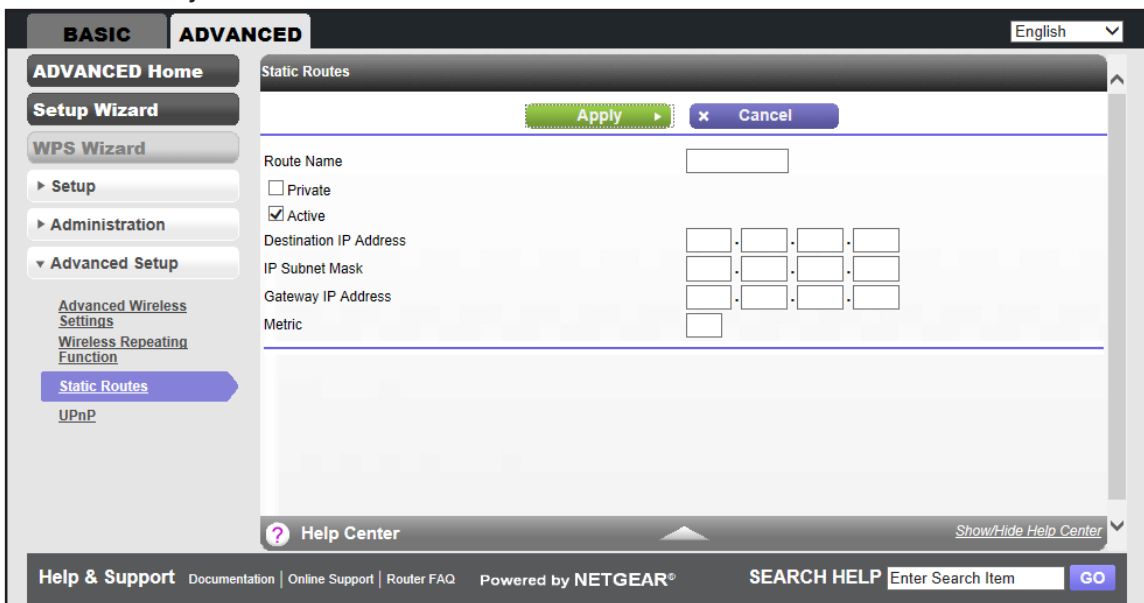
BASIC ADVANCED

English

ADVANCED Home

Setup Wizard

WPS Wizard

▸ Setup

▸ Administration

▾ Advanced Setup

Advanced Wireless Settings

Wireless Repeating Function

Static Routes

UPnP

Static Routes

Apply ▸

× Cancel

Route Name

Private

Active

Destination IP Address

IP Subnet Mask

Gateway IP Address

Metric

? Help Center

Show/Hide Help Center

Help & Support Documentation | Online Support | Router FAQ Powered by NETGEAR®

SEARCH HELP Enter Search Item GO